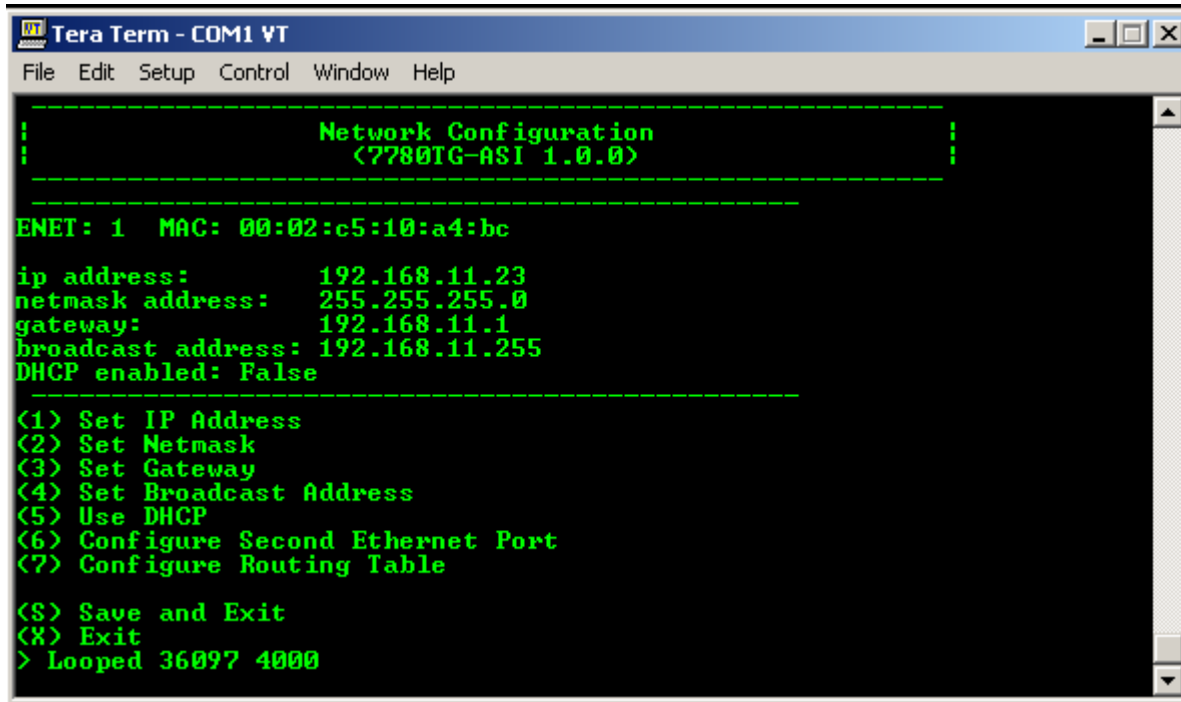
Tera Term - COM1 VT

File Edit Setup Control Window Help

----------------------------------------------------------------
| Network Configuration |
| (7780TG-ASI 1.0.0) |
----------------------------------------------------------------

ENET: 1 MAC: 00:02:c5:10:a4:bc

ip address: 192.168.11.23
netmask address: 255.255.255.0
gateway: 192.168.11.1
broadcast address: 192.168.11.255
DHCP enabled: False

(1) Set IP Address
(2) Set Netmask
(3) Set Gateway
(4) Set Broadcast Address
(5) Use DHCP
(6) Configure Second Ethernet Port
(7) Configure Routing Table

(S) Save and Exit
(X) Exit
> Looped 36097 4000